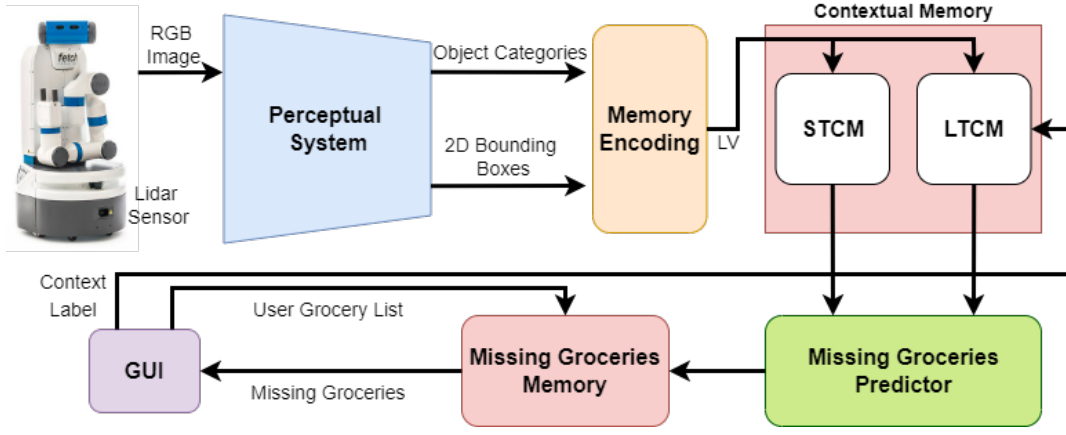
fetch

RGB Image

Lidar Sensor

Perceptual System

Object Categories

2D Bounding Boxes

Memory Encoding

LV

Contextual Memory

STCM

LTCM

Context Label

User Grocery List

GUI

Missing Groceries

Missing Groceries Memory

Missing Groceries Predictor